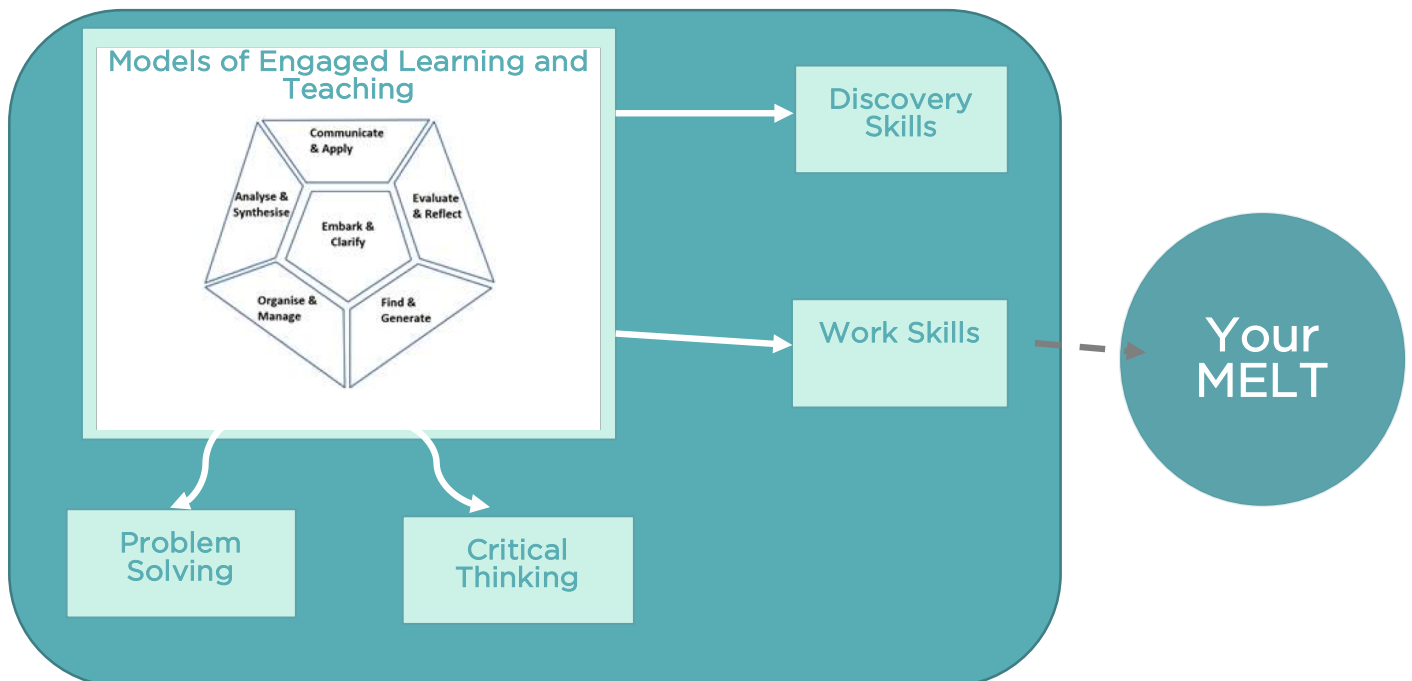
Models of Engaged Learning and Teaching

Communicate & Apply

Analyse & Synthesise

Embark & Clarify

Evaluate & Reflect

Organise & Manage

Find & Generate

Discovery Skills

Work Skills

Your MELT

Problem Solving

Critical Thinking